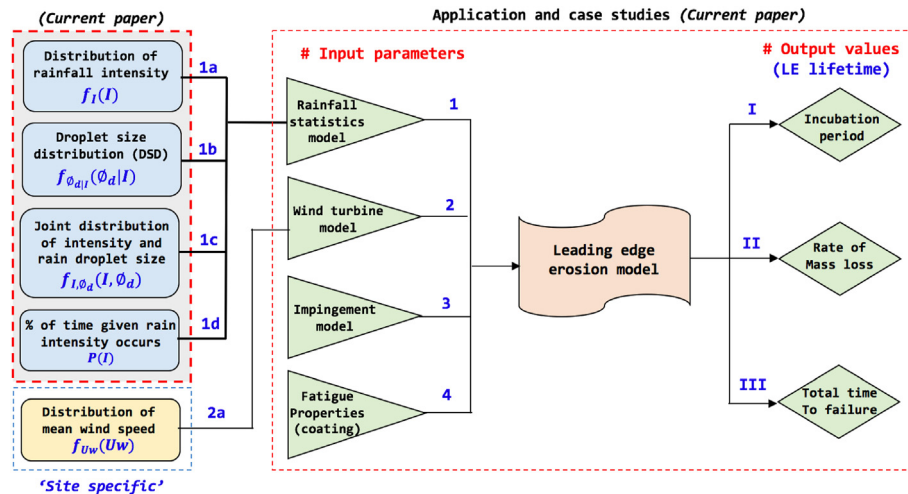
(Current paper)

Distribution of rainfall intensity
$f_I(I)$

1a

Droplet size distribution (DSD)
$f_{\emptyset_d|I}(\emptyset_d|I)$

1b

Joint distribution of intensity and rain droplet size
$f_{I,\emptyset_d}(I,\emptyset_d)$

1c

% of time given rain intensity occurs
$P(I)$

1d

Distribution of mean wind speed
$f_{Uw}(Uw)$

2a

'Site specific'

Application and case studies (Current paper)

# Input parameters

Rainfall statistics model

1

Wind turbine model

2

Impingement model

3

Fatigue Properties (coating)

4

Leading edge erosion model

# Output values
(LE lifetime)

I

Incubation period

II

Rate of Mass loss

III

Total time To failure